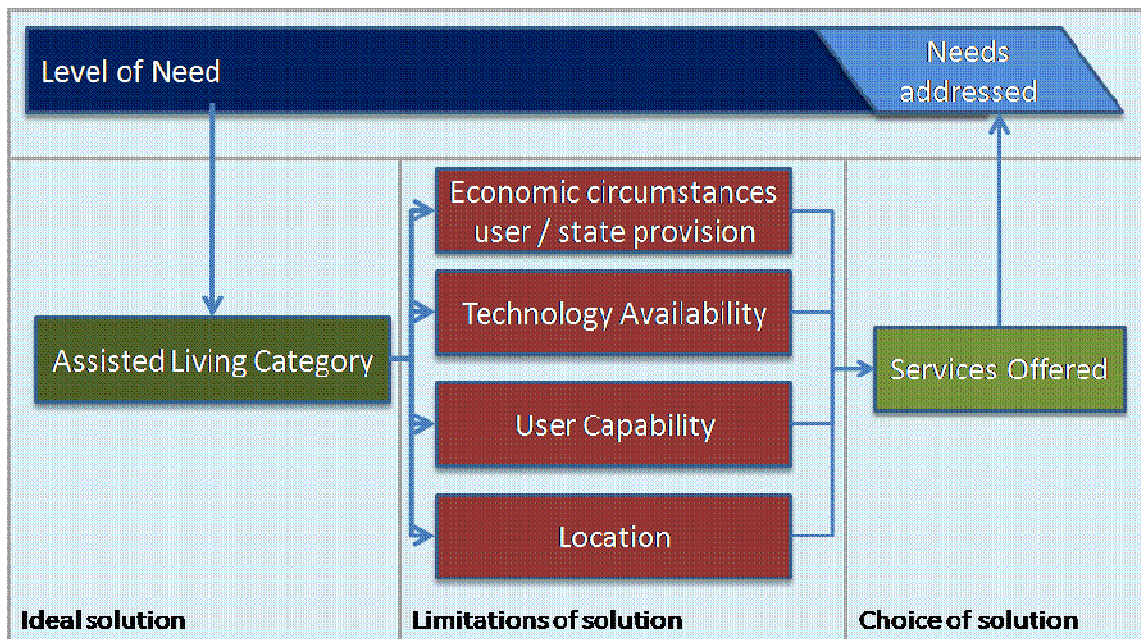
Level of Need

Needs addressed

Assisted Living Category

Economic circumstances user / state provision

Technology Availability

User Capability

Location

Services Offered

Ideal solution

Limitations of solution

Choice of solution